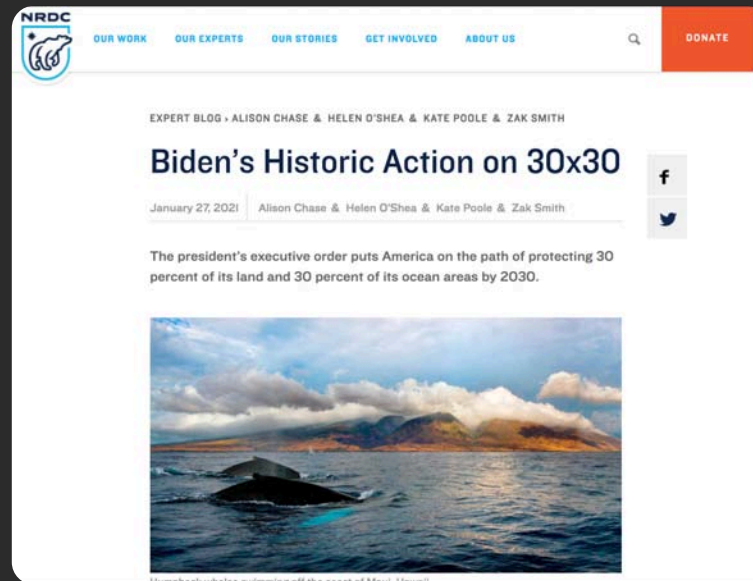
NRDC

OUR WORK OUR EXPERTS OUR STORIES GET INVOLVED ABOUT US DONATE

EXPERT BLOG › ALISON CHASE & HELEN O'SHEA & KATE POOLE & ZAK SMITH

Biden's Historic Action on 30x30

January 27, 2021 Alison Chase & Helen O'Shea & Kate Poole & Zak Smith

The president's executive order puts America on the path of protecting 30 percent of its land and 30 percent of its ocean areas by 2030.

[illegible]